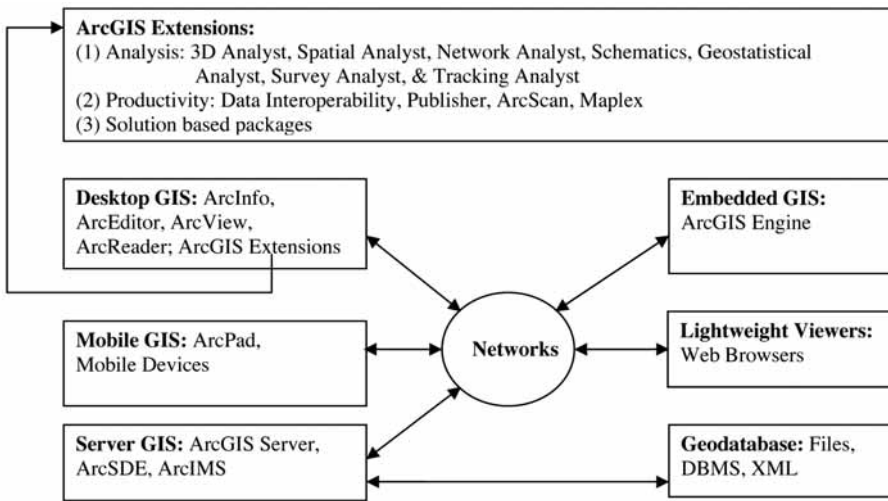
**ArcGIS Extensions:**
(1) Analysis: 3D Analyst, Spatial Analyst, Network Analyst, Schematics, Geostatistical Analyst, Survey Analyst, & Tracking Analyst
(2) Productivity: Data Interoperability, Publisher, ArcScan, Maplex
(3) Solution based packages

**Desktop GIS:** ArcInfo, ArcEditor, ArcView, ArcReader; ArcGIS Extensions

**Embedded GIS:** ArcGIS Engine

**Mobile GIS:** ArcPad, Mobile Devices

**Networks**

**Lightweight Viewers:** Web Browsers

**Server GIS:** ArcGIS Server, ArcSDE, ArcIMS

**Geodatabase:** Files, DBMS, XML